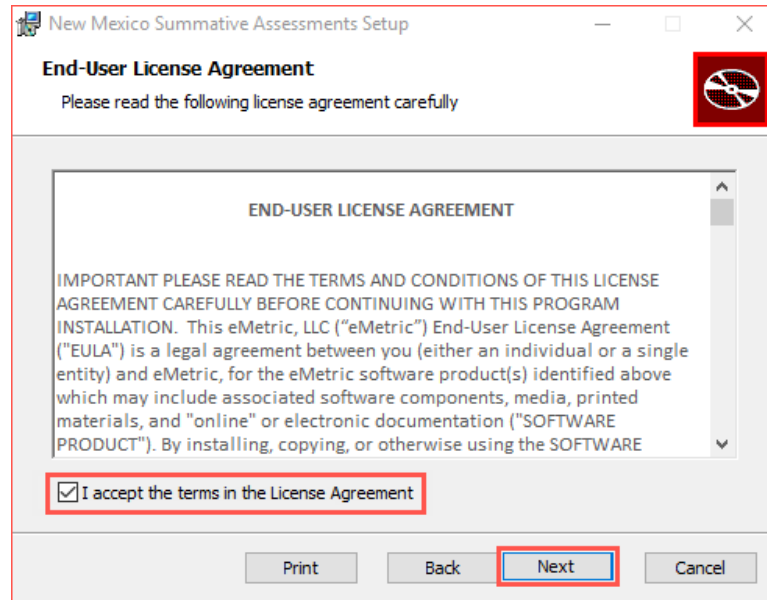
New Mexico Summative Assessments Setup

End-User License Agreement

Please read the following license agreement carefully

END-USER LICENSE AGREEMENT

IMPORTANT PLEASE READ THE TERMS AND CONDITIONS OF THIS LICENSE AGREEMENT CAREFULLY BEFORE CONTINUING WITH THIS PROGRAM INSTALLATION. This eMetric, LLC (“eMetric”) End-User License Agreement ("EULA") is a legal agreement between you (either an individual or a single entity) and eMetric, for the eMetric software product(s) identified above which may include associated software components, media, printed materials, and "online" or electronic documentation ("SOFTWARE PRODUCT"). By installing, copying, or otherwise using the SOFTWARE

I accept the terms in the License Agreement

Print

Back

Next

Cancel